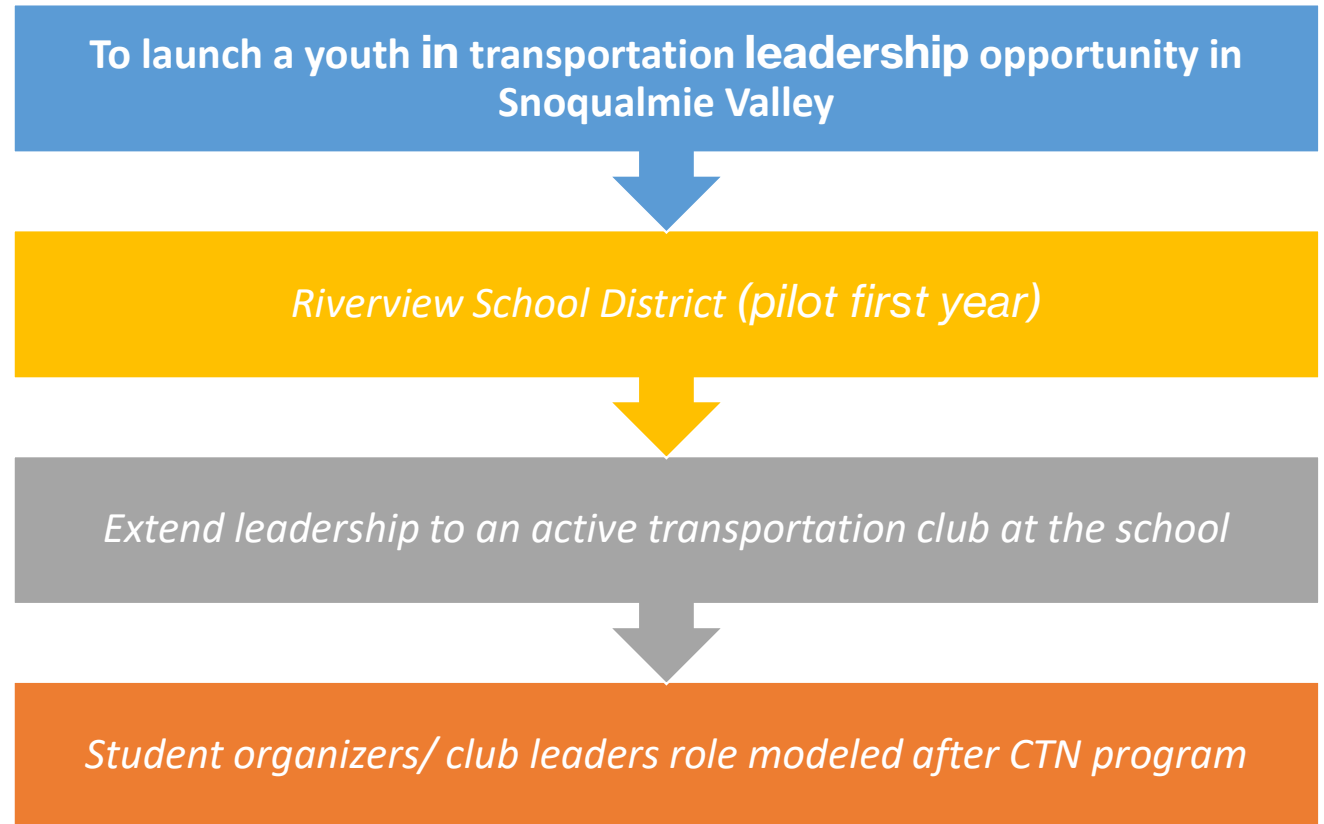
To launch a youth in transportation leadership opportunity in Snoqualmie Valley

Riverview School District (pilot first year)

Extend leadership to an active transportation club at the school

Student organizers/ club leaders role modeled after CTN program